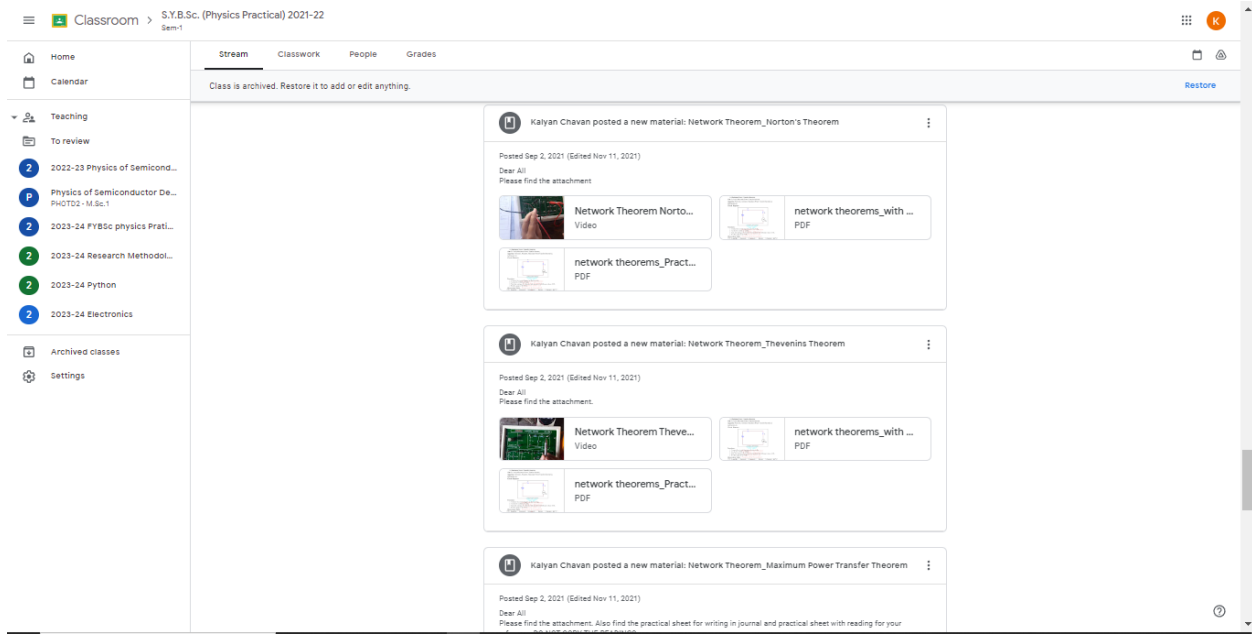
Classroom > S.Y.B.Sc. (Physics Practical) 2021-22
Sem-1

K

Home
Calendar
Teaching
To review
2 2022-23 Physics of Semicond...
P Physics of Semiconductor De...
PHOTD2 - M.Sc.1
2 2023-24 FYBSc physics Prati...
2 2023-24 Research Methodol...
2 2023-24 Python
2 2023-24 Electronics
Archived classes
Settings

Stream Classwork People Grades

Class is archived. Restore it to add or edit anything.

Restore

Kalyan Chavan posted a new material: Network Theorem_Norton's Theorem

Posted Sep 2, 2021 (Edited Nov 11, 2021)
Dear All
Please find the attachment

Network Theorem Norto...
Video

network theorems_with ...
PDF

network theorems_Pract...
PDF

Kalyan Chavan posted a new material: Network Theorem_Thevenins Theorem

Posted Sep 2, 2021 (Edited Nov 11, 2021)
Dear All
Please find the attachment.

Network Theorem Theve...
Video

network theorems_with ...
PDF

network theorems_Pract...
PDF

Kalyan Chavan posted a new material: Network Theorem_Maximum Power Transfer Theorem

Posted Sep 2, 2021 (Edited Nov 11, 2021)
Dear All
Please find the attachment. Also find the practical sheet for writing in journal and practical sheet with reading for your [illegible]